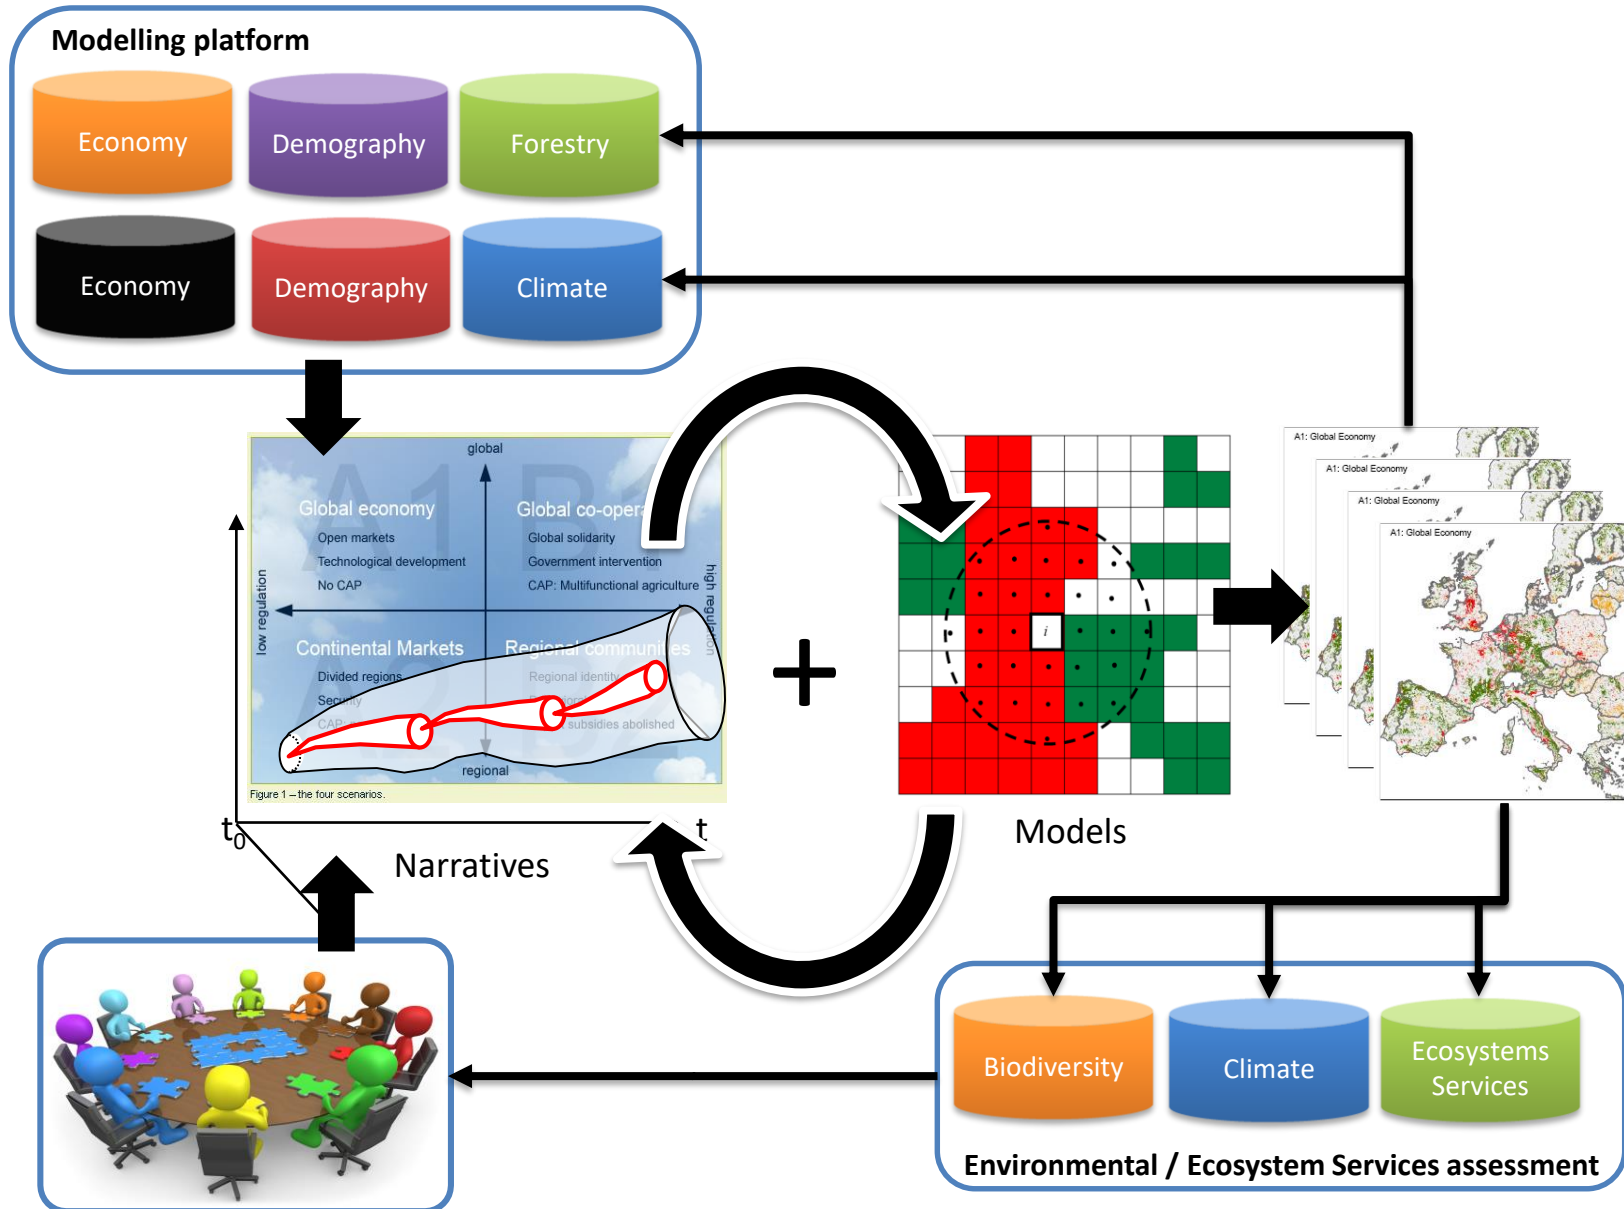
Modelling platform

Economy

Demography

Forestry

Economy

Demography

Climate

global

Global economy

Open markets

Technological development

No CAP

Global co-oper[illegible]

Global solidarity

Government intervention

CAP: Multifunctional agriculture

low regulation

high regulation

Continental Markets

Divided regions

Security

CAP: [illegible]

Regional communi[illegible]es

Regional identity

subsidies abolished

regional

Figure 1 – the four scenarios.

$t_0$

t

Narratives

+

$i$

Models

A1: Global Economy

A1: Global Economy

A1: Global Economy

A1: Global Economy

Biodiversity

Climate

Ecosystems Services

Environmental / Ecosystem Services assessment